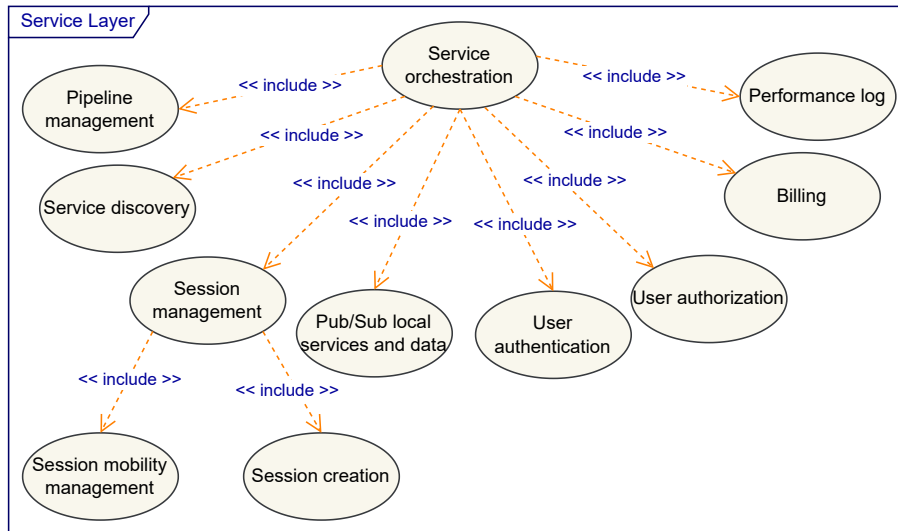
Service Layer

Service orchestration

<< include >>

Pipeline management

<< include >>

Performance log

<< include >>

<< include >>

Service discovery

<< include >>

Billing

<< include >>

<< include >>

<< include >>

Session management

Pub/Sub local services and data

User authentication

User authorization

<< include >>

<< include >>

Session mobility management

Session creation